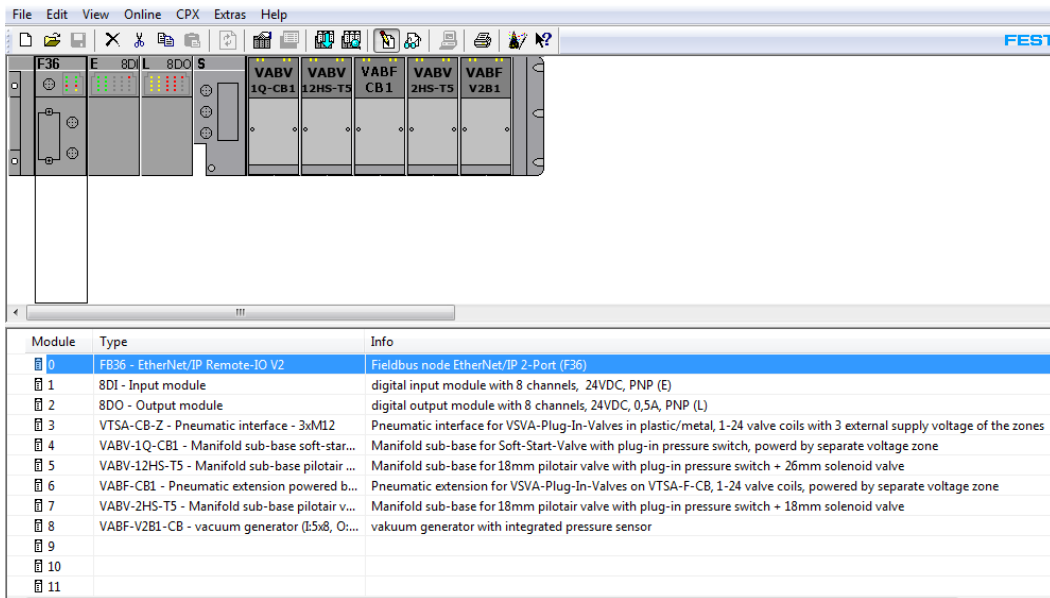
File Edit View Online CPX Extras Help

FEST

F36 | E 8DI | L 8DO | S | VABV 1Q-CB1 | VABV 12HS-T5 | VABF CB1 | VABV 2HS-T5 | VABF V2B1

| Module | Type | Info |
|---|---|---|
| 0 | FB36 - EtherNet/IP Remote-IO V2 | Fieldbus node EtherNet/IP 2-Port (F36) |
| 1 | 8DI - Input module | digital input module with 8 channels, 24VDC, PNP (E) |
| 2 | 8DO - Output module | digital output module with 8 channels, 24VDC, 0,5A, PNP (L) |
| 3 | VTSA-CB-Z - Pneumatic interface - 3xM12 | Pneumatic interface for VSVA-Plug-In-Valves in plastic/metal, 1-24 valve coils with 3 external supply voltage of the zones |
| 4 | VABV-1Q-CB1 - Manifold sub-base soft-star... | Manifold sub-base for Soft-Start-Valve with plug-in pressure switch, powerd by separate voltage zone |
| 5 | VABV-12HS-T5 - Manifold sub-base pilotair ... | Manifold sub-base for 18mm pilotair valve with plug-in pressure switch + 26mm solenoid valve |
| 6 | VABF-CB1 - Pneumatic extension powered b... | Pneumatic extension for VSVA-Plug-In-Valves on VTSA-F-CB, 1-24 valve coils, powered by separate voltage zone |
| 7 | VABV-2HS-T5 - Manifold sub-base pilotair v... | Manifold sub-base for 18mm pilotair valve with plug-in pressure switch + 18mm solenoid valve |
| 8 | VABF-V2B1-CB - vacuum generator (I:5x8, O:... | vakuum generator with integrated pressure sensor |
| 9 | | |
| 10 | | |
| 11 | | |